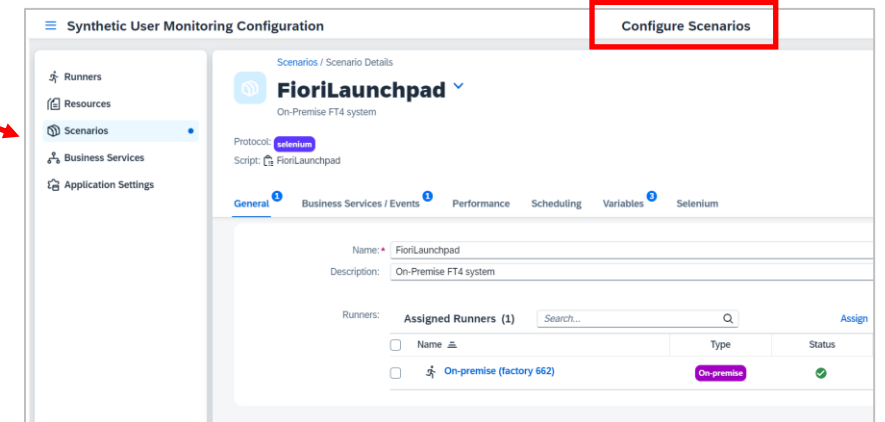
Synthetic User Monitoring Configuration

Configure Scenarios

Runners
Resources
Scenarios
Business Services
Application Settings

Scenarios / Scenario Details

FioriLaunchpad

On-Premise FT4 system

Protocol: selenium
Script: FioriLaunchpad

General 1 | Business Services / Events 1 | Performance | Scheduling | Variables 3 | Selenium

Name: * FioriLaunchpad
Description: On-Premise FT4 system

Runners: Assigned Runners (1) Search... Assign

| Name | Type | Status |
|---|---|---|
| On-premise (factory 662) | On-premise | |